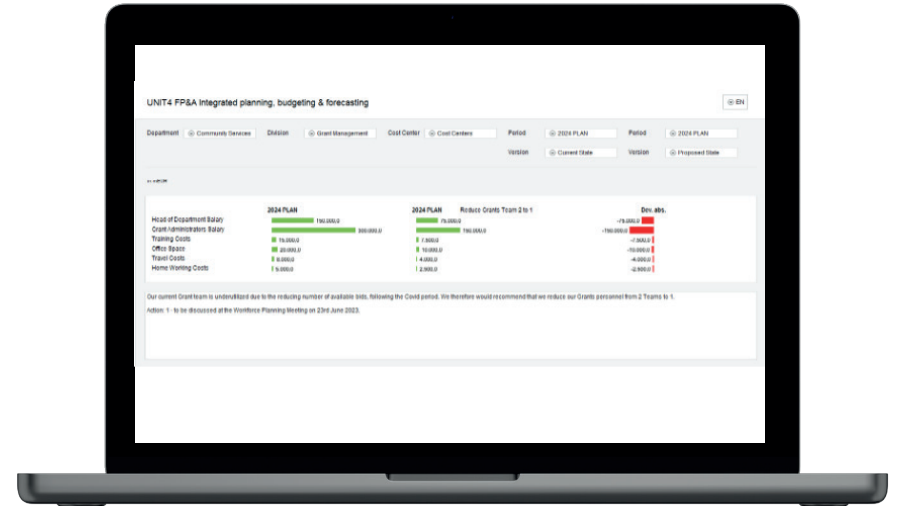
UNIT4 FP&A Integrated planning, budgeting & forecasting

EN

Department Community Services Division Grant Management Cost Center Cost Centers Period 2024 PLAN Period 2024 PLAN

Version Current State Version Proposed State

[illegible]

| | 2024 PLAN | 2024 PLAN Reduce Grants Team 2 to 1 | Dev. abs. |
|---|---|---|---|
| Head of Department Salary | 150.000,0 | 75.000,0 | -75.000,0 |
| Grant Administrators Salary | 300.000,0 | 150.000,0 | -150.000,0 |
| Training Costs | 15.000,0 | 7.500,0 | -7.500,0 |
| Office Space | 20.000,0 | 10.000,0 | -10.000,0 |
| Travel Costs | 8.000,0 | 4.000,0 | -4.000,0 |
| Home Working Costs | 5.000,0 | 2.500,0 | -2.500,0 |

Our current Grant team is underutilized due to the reducing number of available bids, following the Covid period. We therefore would recommend that we reduce our Grants personnel from 2 Teams to 1.

Action: 1 - to be discussed at the Workforce Planning Meeting on 23rd June 2023.